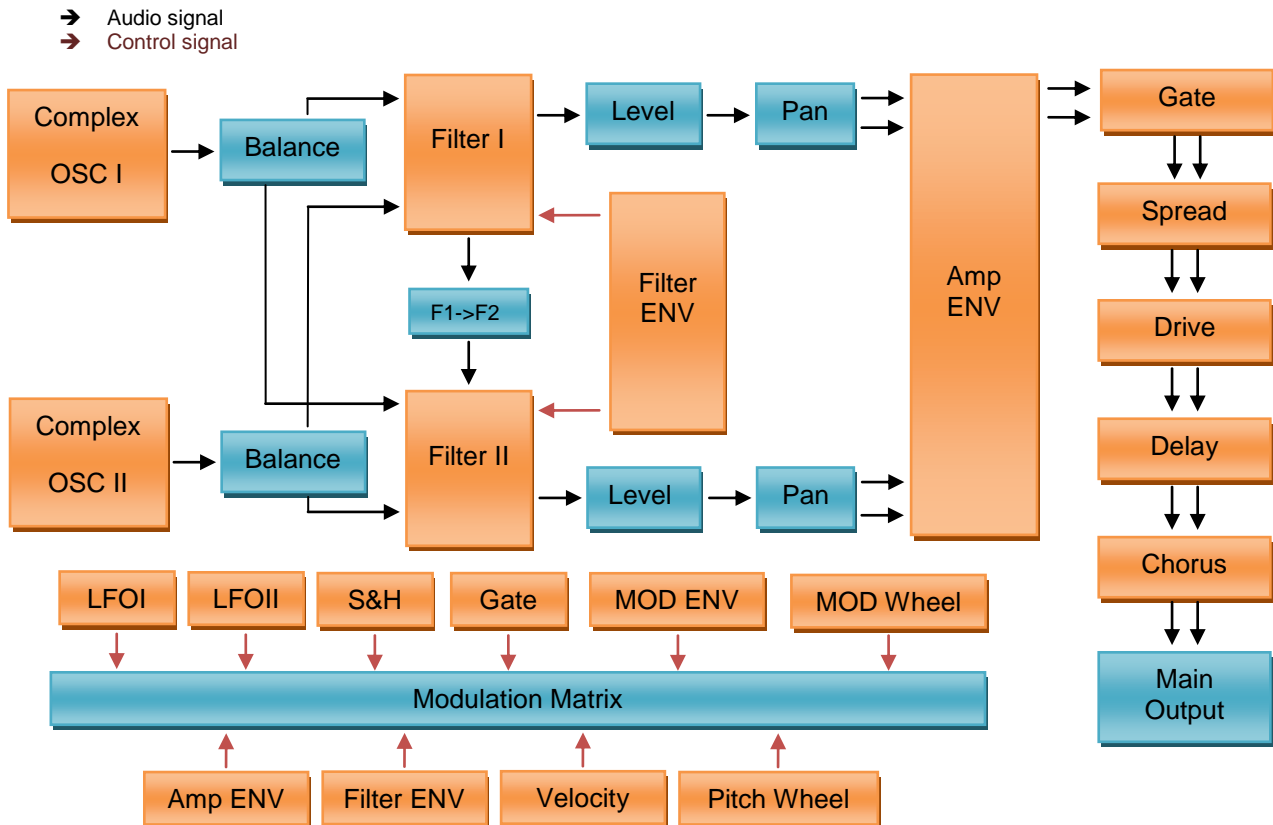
➔ Audio signal
➔ Control signal

Complex OSC I

Balance

Filter I

Level

Pan

Amp ENV

Gate

Spread

Drive

Delay

Chorus

Main Output

Filter ENV

F1->F2

Complex OSC II

Balance

Filter II

Level

Pan

LFOI

LFOII

S&H

Gate

MOD ENV

MOD Wheel

Modulation Matrix

Amp ENV

Filter ENV

Velocity

Pitch Wheel